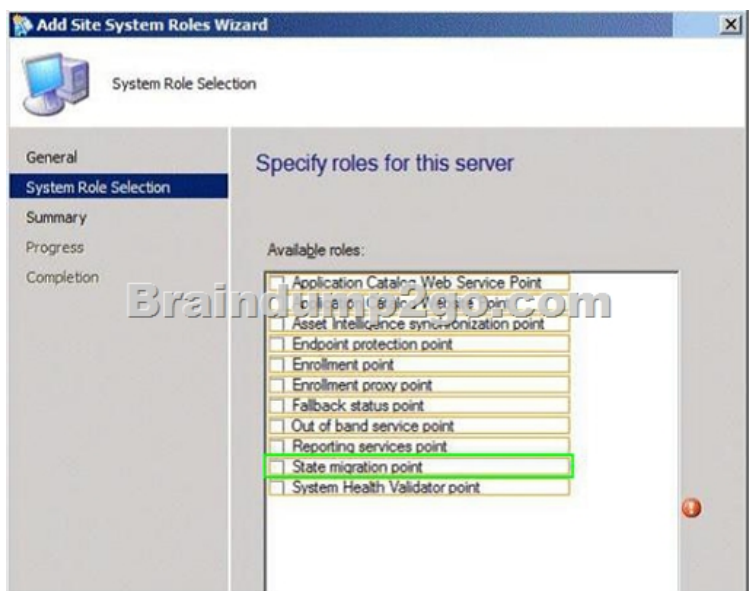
Add Site System Roles Wizard

System Role Selection

General
System Role Selection
Summary
Progress
Completion

Specify roles for this server

Available roles:

Application Catalog Web Service Point
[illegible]
Asset Intelligence synchronization point
Endpoint protection point
Enrollment point
Enrollment proxy point
Fallback status point
Out of band service point
Reporting services point
State migration point
System Health Validator point

Braindump2go.com